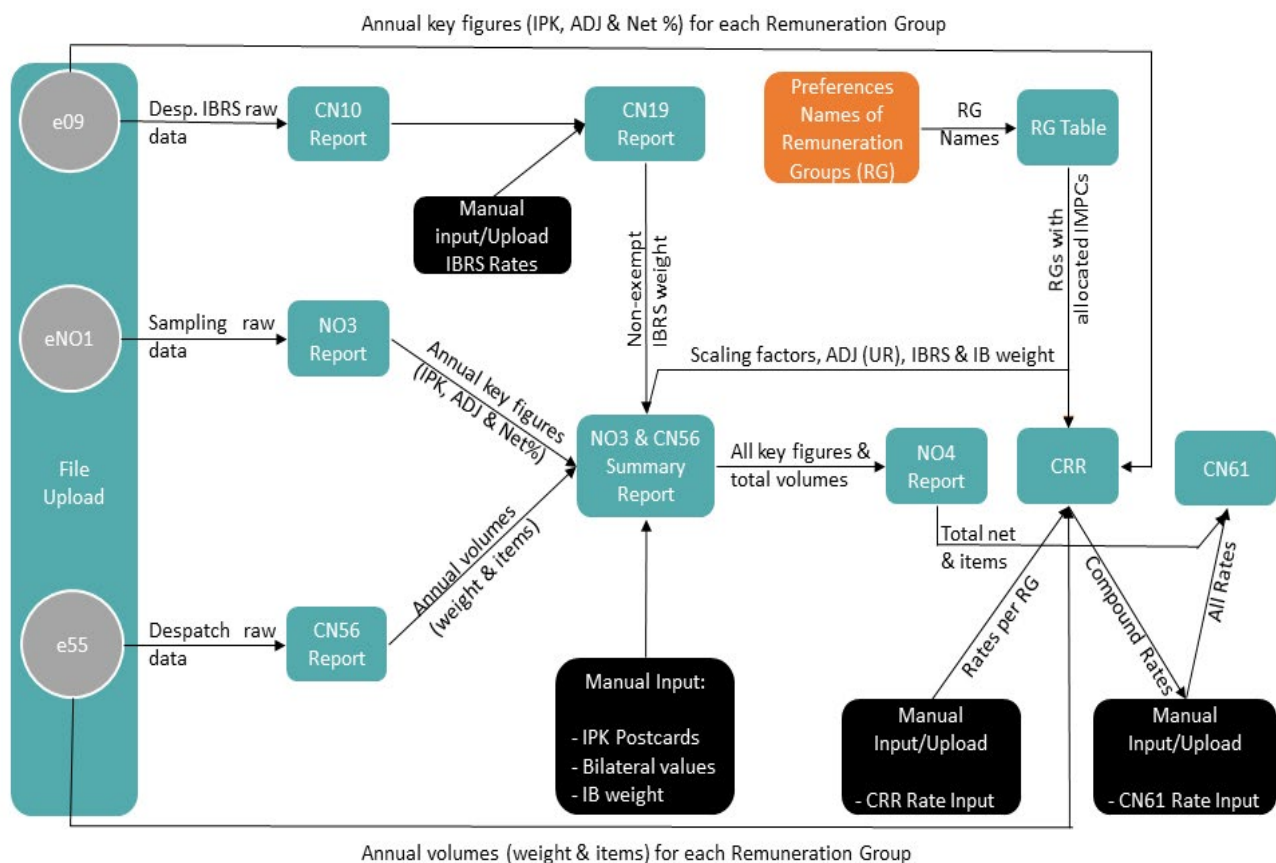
Annual key figures (IPK, ADJ & Net %) for each Remuneration Group

e09

Desp. IBRS raw data

CN10 Report

CN19 Report

Preferences Names of Remuneration Groups (RG)

RG Names

RG Table

Manual input/Upload IBRS Rates

Non-exempt IBRS weight

RGs with allocated IMPCs

eNO1

Sampling raw data

NO3 Report

Annual key figures (IPK, ADJ & Net%)

Scaling factors, ADJ (UR), IBRS & IB weight

File Upload

NO3 & CN56 Summary Report

All key figures & total volumes

NO4 Report

CRR

CN61

Total net & items

Annual volumes (weight & items)

e55

Despatch raw data

CN56 Report

Rates per RG

Compound Rates

All Rates

Manual Input:

- IPK Postcards
- Bilateral values
- IB weight

Manual Input/Upload

- CRR Rate Input

Manual Input/Upload

- CN61 Rate Input

Annual volumes (weight & items) for each Remuneration Group